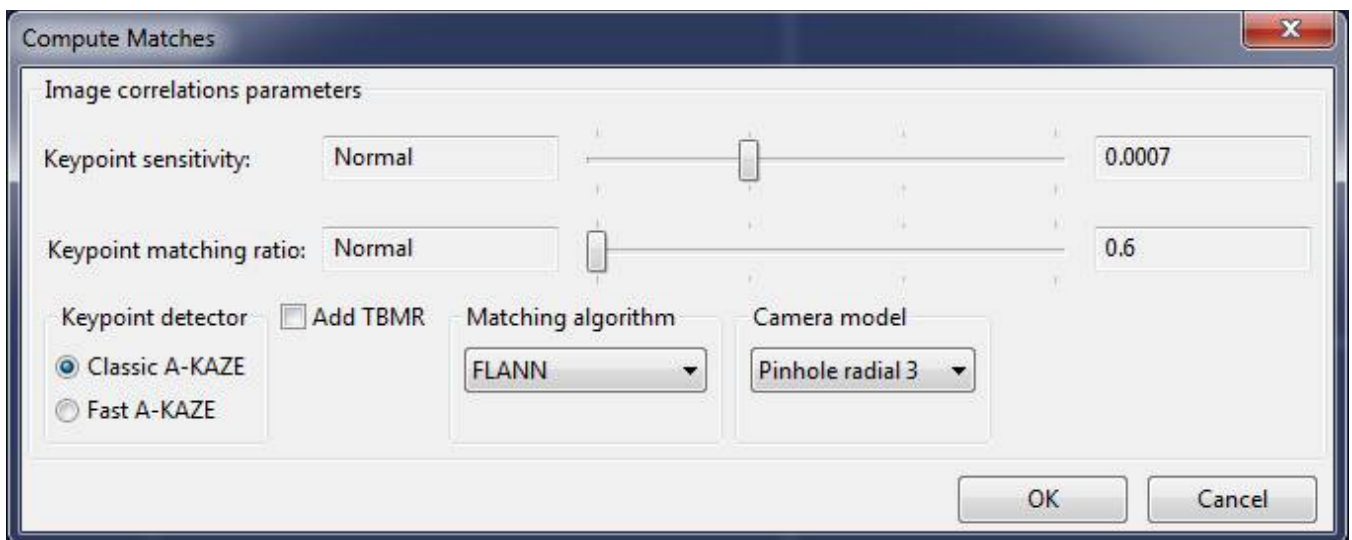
Compute Matches

Image correlations parameters

Keypoint sensitivity: Normal 0.0007

Keypoint matching ratio: Normal 0.6

Keypoint detector

Classic A-KAZE

Fast A-KAZE

Add TBMR

Matching algorithm

FLANN

Camera model

Pinhole radial 3

OK

Cancel